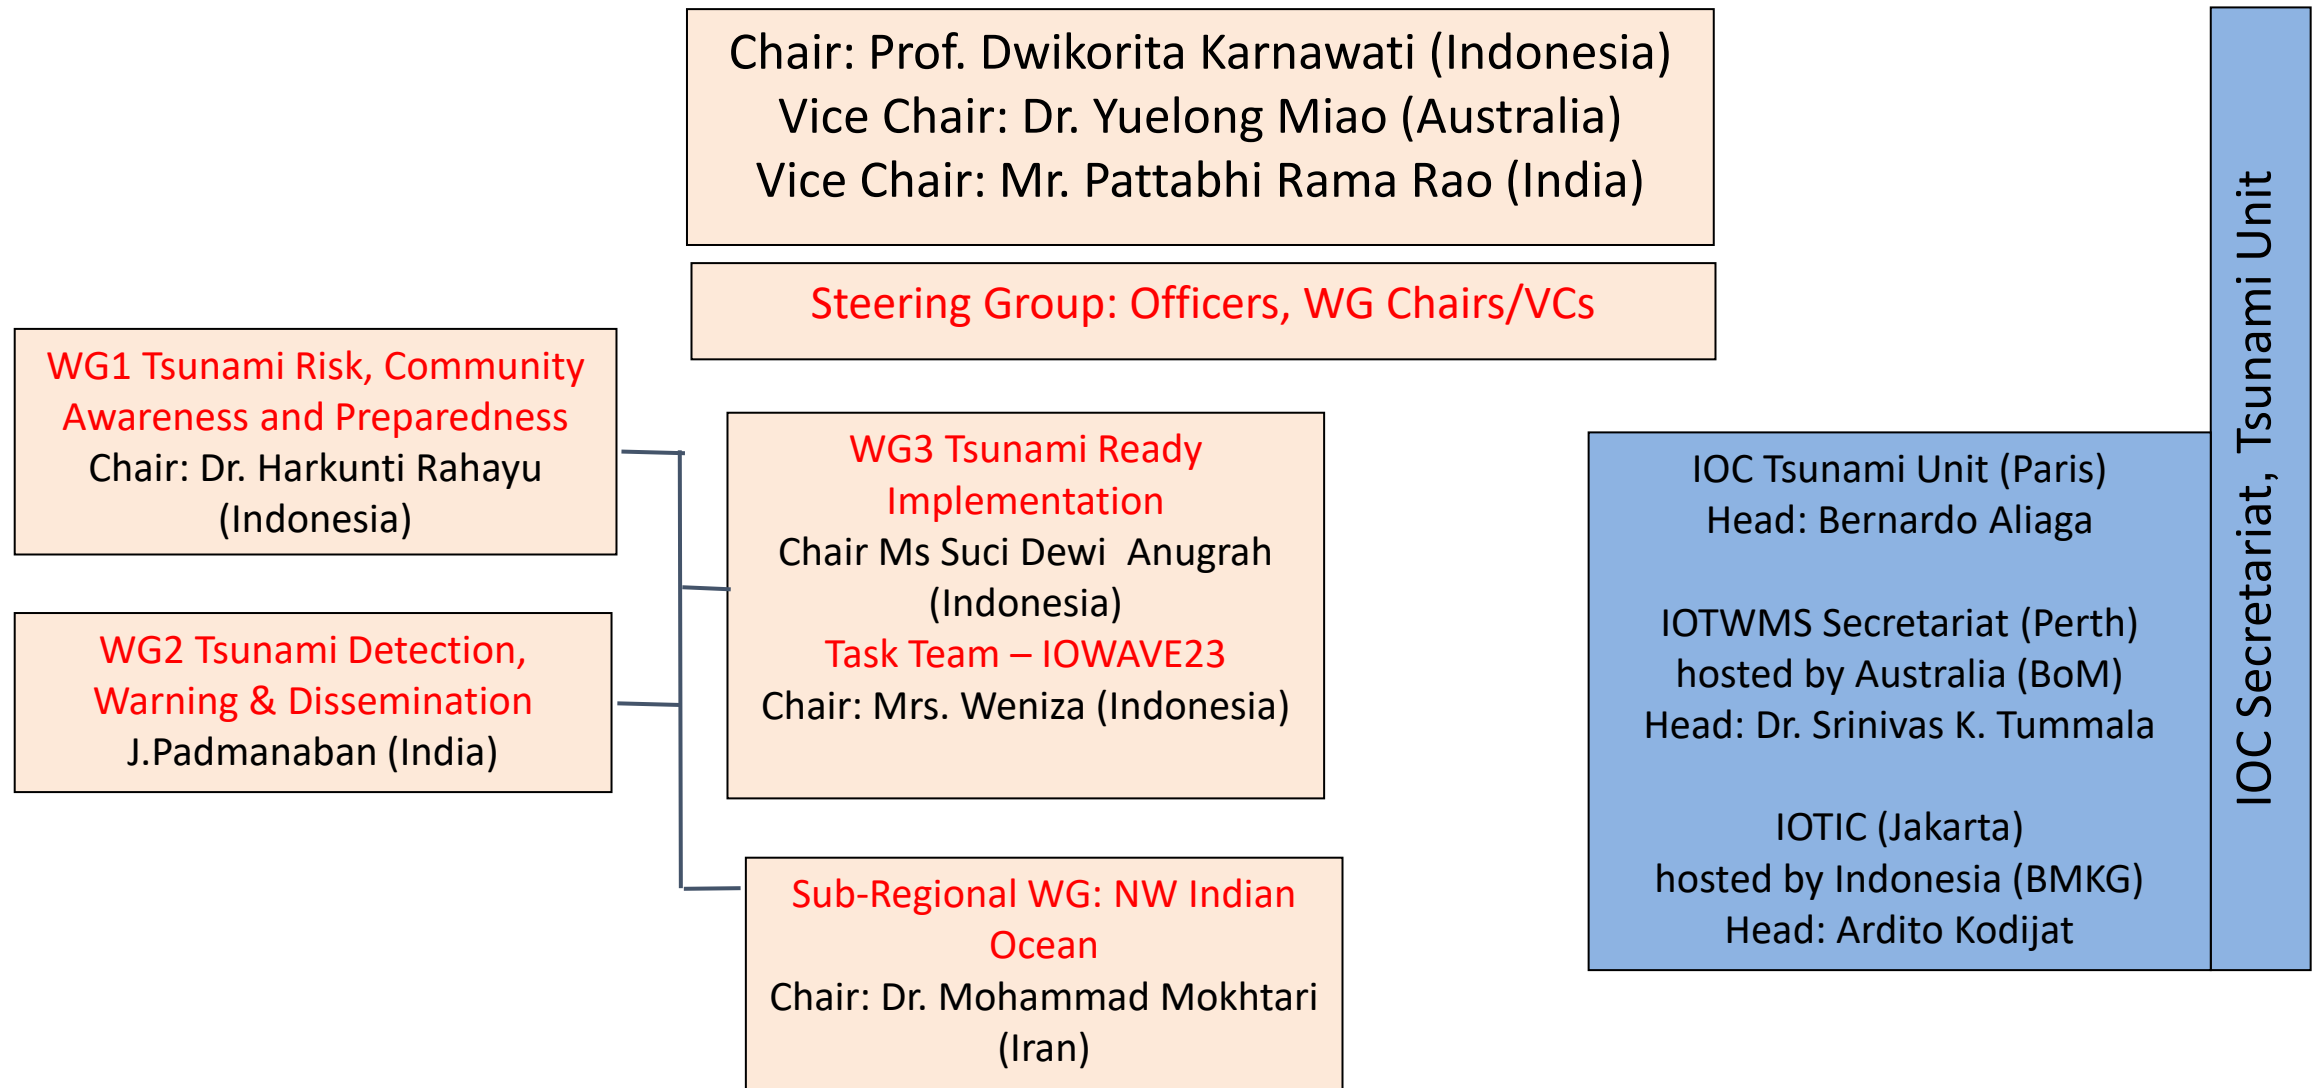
Chair: Prof. Dwikorita Karnawati (Indonesia)
Vice Chair: Dr. Yuelong Miao (Australia)
Vice Chair: Mr. Pattabhi Rama Rao (India)

Steering Group: Officers, WG Chairs/VCs

WG1 Tsunami Risk, Community Awareness and Preparedness
Chair: Dr. Harkunti Rahayu (Indonesia)

WG2 Tsunami Detection, Warning & Dissemination
J.Padmanaban (India)

WG3 Tsunami Ready Implementation
Chair Ms Suci Dewi Anugrah (Indonesia)
Task Team – IOWAVE23
Chair: Mrs. Weniza (Indonesia)

Sub-Regional WG: NW Indian Ocean
Chair: Dr. Mohammad Mokhtari (Iran)

IOC Tsunami Unit (Paris)
Head: Bernardo Aliaga

IOTWMS Secretariat (Perth)
hosted by Australia (BoM)
Head: Dr. Srinivas K. Tummala

IOTIC (Jakarta)
hosted by Indonesia (BMKG)
Head: Ardito Kodijat

IOC Secretariat, Tsunami Unit